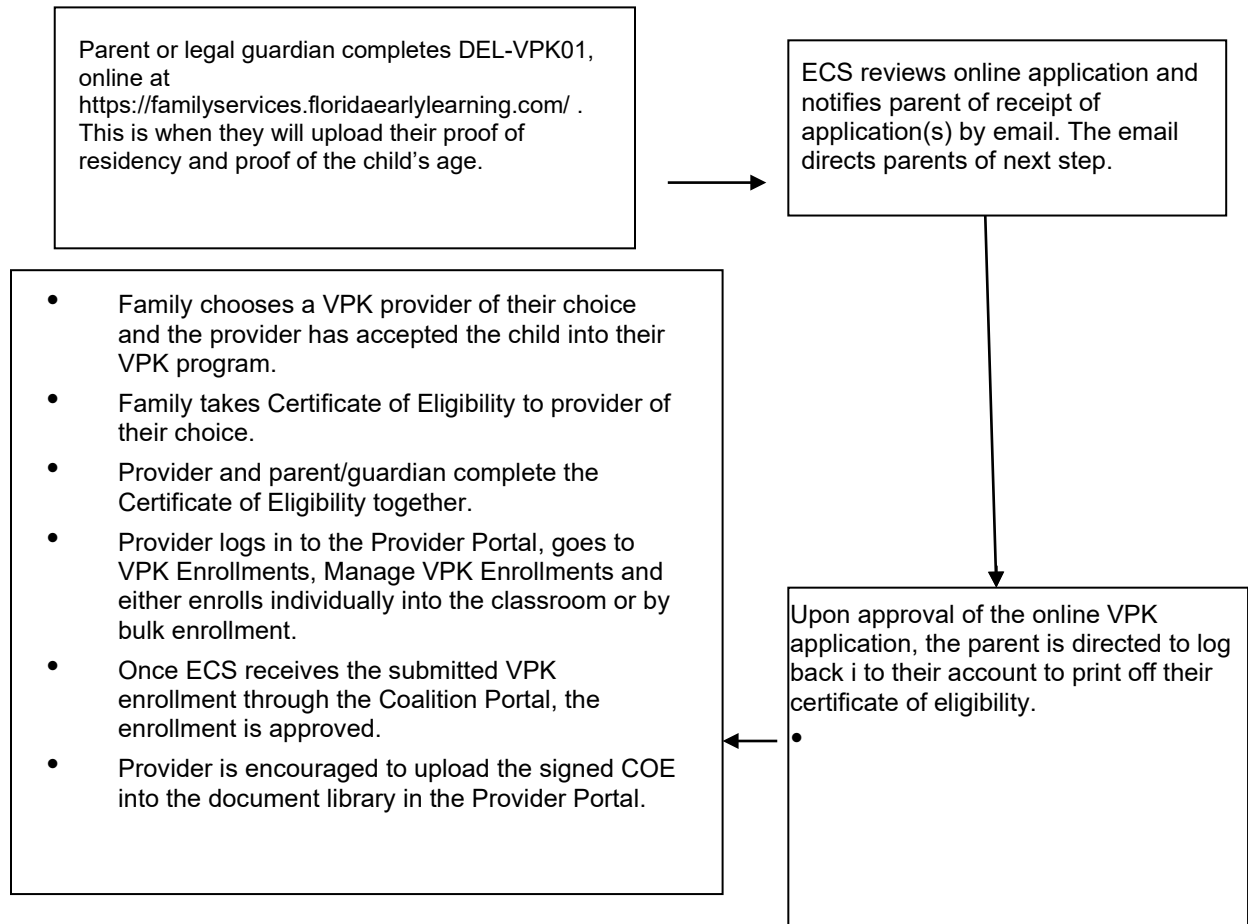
Parent or legal guardian completes DEL-VPK01, online at https://familyservices.floridaearlylearning.com/ . This is when they will upload their proof of residency and proof of the child's age.

ECS reviews online application and notifies parent of receipt of application(s) by email. The email directs parents of next step.

Upon approval of the online VPK application, the parent is directed to log back i to their account to print off their certificate of eligibility.

•

- Family chooses a VPK provider of their choice and the provider has accepted the child into their VPK program.
- Family takes Certificate of Eligibility to provider of their choice.
- Provider and parent/guardian complete the Certificate of Eligibility together.
- Provider logs in to the Provider Portal, goes to VPK Enrollments, Manage VPK Enrollments and either enrolls individually into the classroom or by bulk enrollment.
- Once ECS receives the submitted VPK enrollment through the Coalition Portal, the enrollment is approved.
- Provider is encouraged to upload the signed COE into the document library in the Provider Portal.